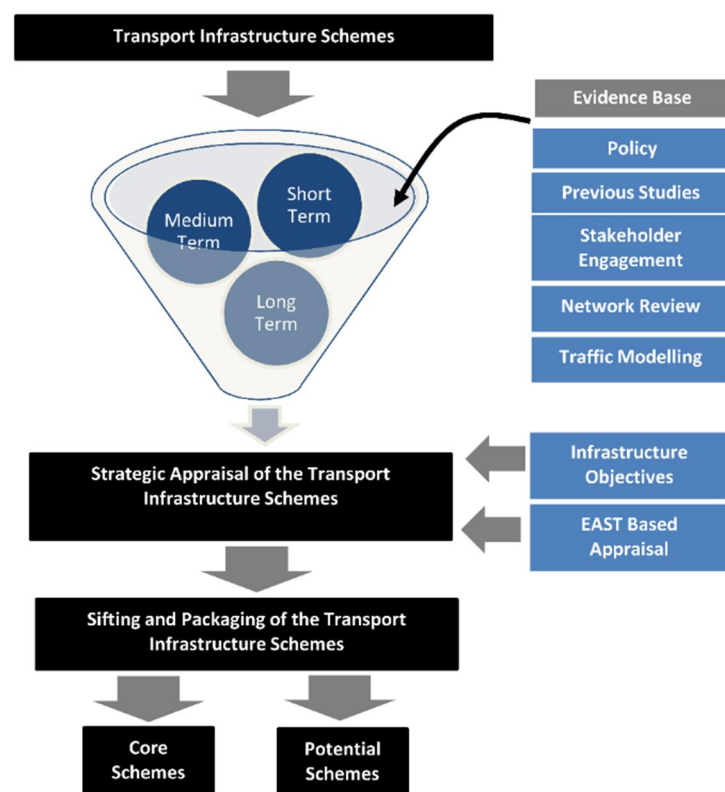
Transport Infrastructure Schemes

Evidence Base

Policy

Previous Studies

Stakeholder Engagement

Network Review

Traffic Modelling

Short Term

Medium Term

Long Term

Strategic Appraisal of the Transport Infrastructure Schemes

Infrastructure Objectives

EAST Based Appraisal

Sifting and Packaging of the Transport Infrastructure Schemes

Core Schemes

Potential Schemes